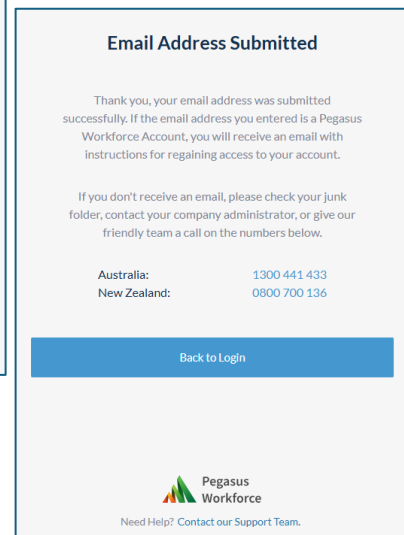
Email Address Submitted

Thank you, your email address was submitted successfully. If the email address you entered is a Pegasus Workforce Account, you will receive an email with instructions for regaining access to your account.

If you don't receive an email, please check your junk folder, contact your company administrator, or give our friendly team a call on the numbers below.

| Australia: | 1300 441 433 |
|---|---|
| New Zealand: | 0800 700 136 |

Back to Login

Pegasus Workforce

Need Help? Contact our Support Team.